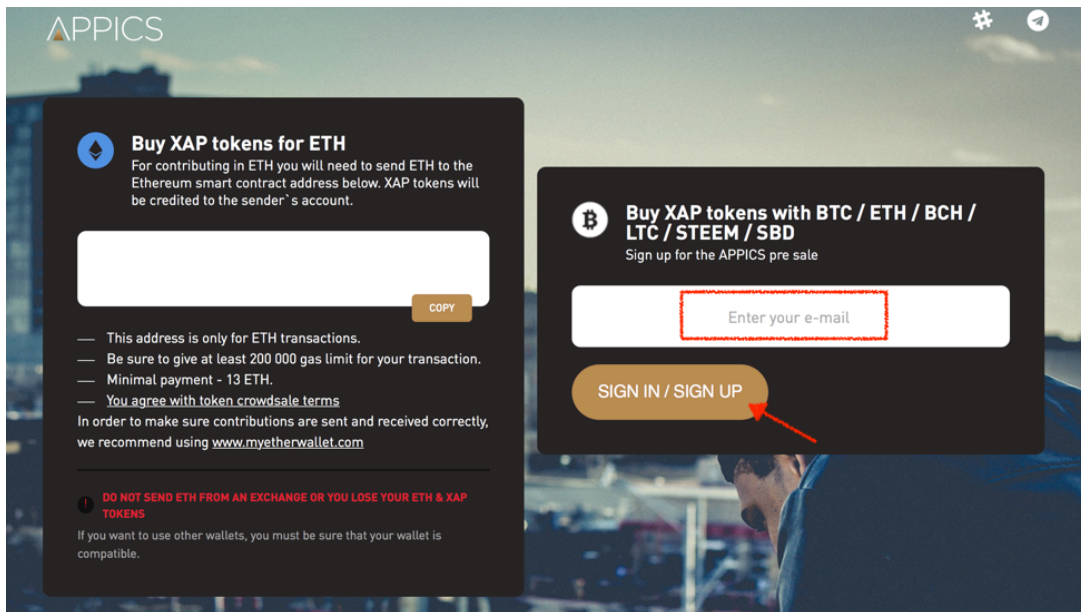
APPICS

Buy XAP tokens for ETH

For contributing in ETH you will need to send ETH to the Ethereum smart contract address below. XAP tokens will be credited to the sender`s account.

COPY

— This address is only for ETH transactions.
— Be sure to give at least 200 000 gas limit for your transaction.
— Minimal payment - 13 ETH.
— You agree with token crowdsale terms
In order to make sure contributions are sent and received correctly, we recommend using www.myetherwallet.com

DO NOT SEND ETH FROM AN EXCHANGE OR YOU LOSE YOUR ETH & XAP TOKENS

If you want to use other wallets, you must be sure that your wallet is compatible.

Buy XAP tokens with BTC / ETH / BCH / LTC / STEEM / SBD

Sign up for the APPICS pre sale

Enter your e-mail

SIGN IN / SIGN UP